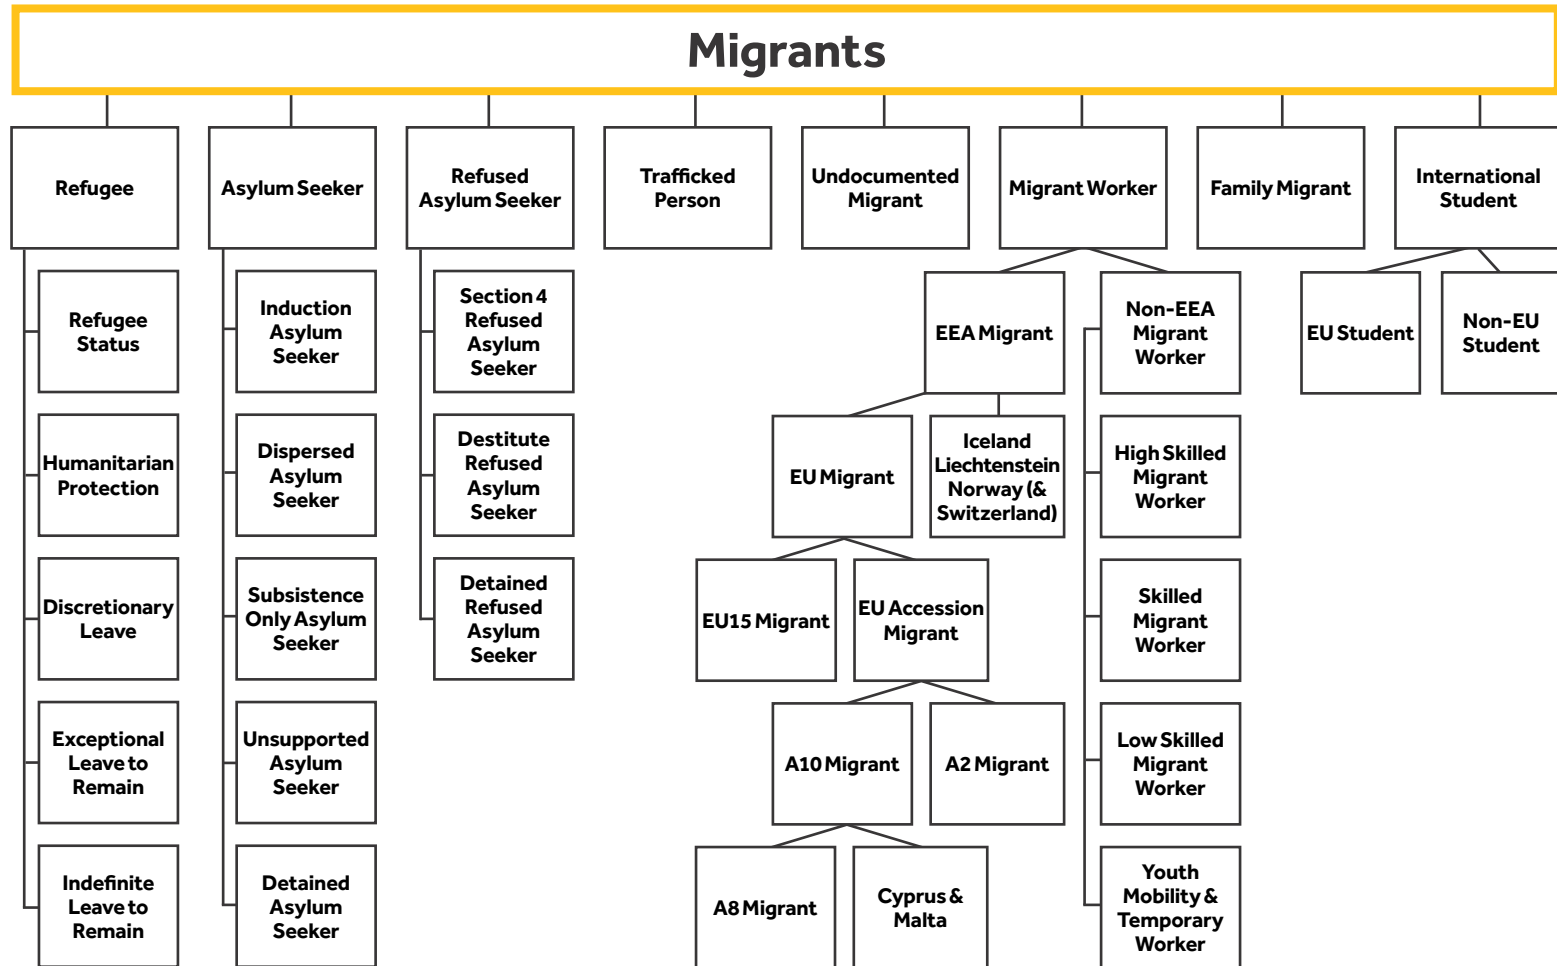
Migrants

Refugee

Refugee Status

Humanitarian Protection

Discretionary Leave

Exceptional Leave to Remain

Indefinite Leave to Remain

Asylum Seeker

Induction Asylum Seeker

Dispersed Asylum Seeker

Subsistence Only Asylum Seeker

Unsupported Asylum Seeker

Detained Asylum Seeker

Refused Asylum Seeker

Section 4 Refused Asylum Seeker

Destitute Refused Asylum Seeker

Detained Refused Asylum Seeker

Trafficked Person

Undocumented Migrant

Migrant Worker

EEA Migrant

EU Migrant

Iceland Liechtenstein Norway (& Switzerland)

EU15 Migrant

EU Accession Migrant

A10 Migrant

A2 Migrant

A8 Migrant

Cyprus & Malta

Non-EEA Migrant Worker

High Skilled Migrant Worker

Skilled Migrant Worker

Low Skilled Migrant Worker

Youth Mobility & Temporary Worker

Family Migrant

International Student

EU Student

Non-EU Student